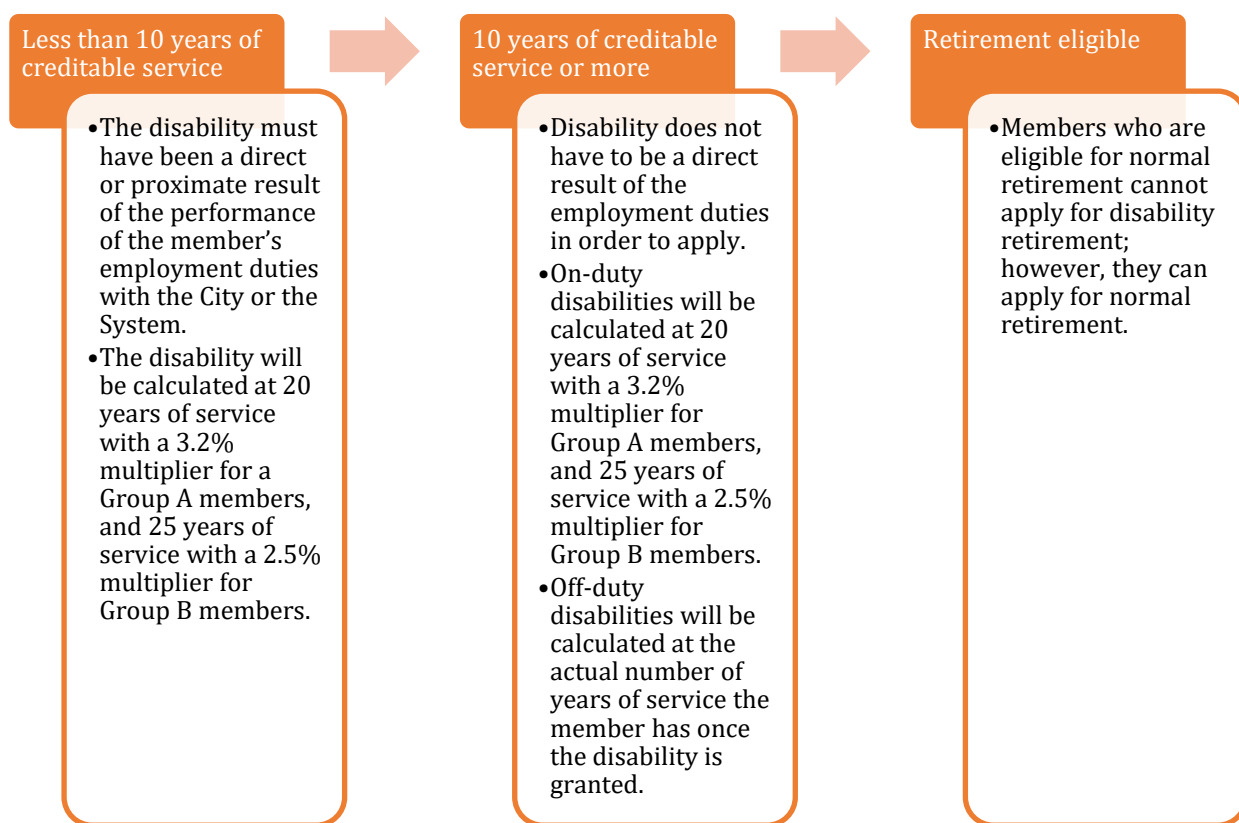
Less than 10 years of creditable service

•The disability must have been a direct or proximate result of the performance of the member's employment duties with the City or the System.
•The disability will be calculated at 20 years of service with a 3.2% multiplier for a Group A members, and 25 years of service with a 2.5% multiplier for Group B members.

10 years of creditable service or more

•Disability does not have to be a direct result of the employment duties in order to apply.
•On-duty disabilities will be calculated at 20 years of service with a 3.2% multiplier for Group A members, and 25 years of service with a 2.5% multiplier for Group B members.
•Off-duty disabilities will be calculated at the actual number of years of service the member has once the disability is granted.

Retirement eligible

•Members who are eligible for normal retirement cannot apply for disability retirement; however, they can apply for normal retirement.